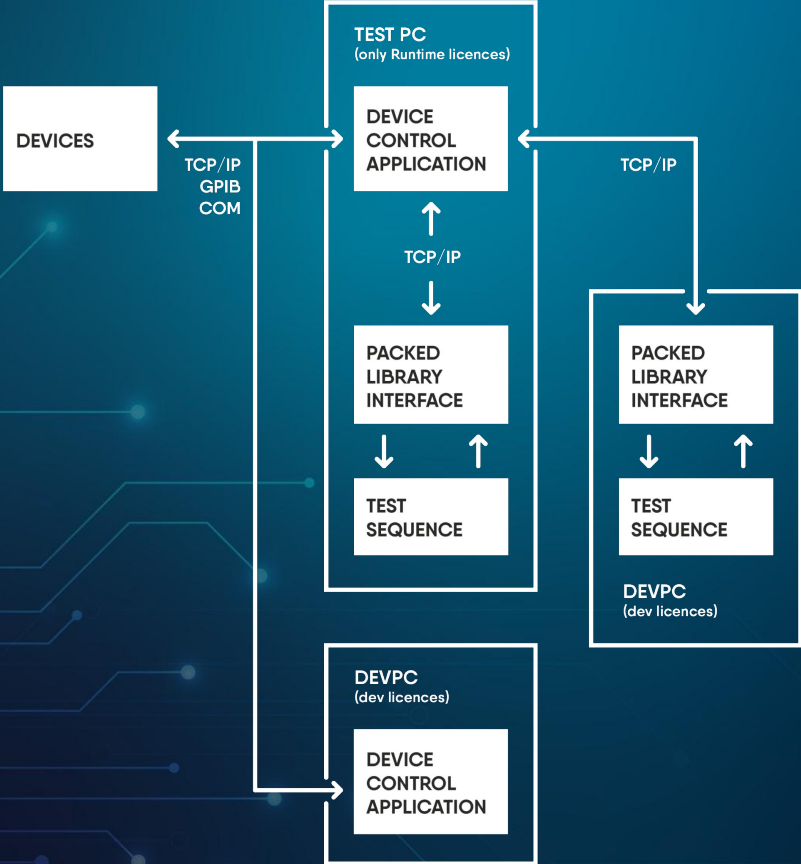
TEST PC
(only Runtime licences)

DEVICES

TCP/IP
GPIB
COM

DEVICE CONTROL APPLICATION

TCP/IP

TCP/IP

PACKED LIBRARY INTERFACE

TEST SEQUENCE

PACKED LIBRARY INTERFACE

TEST SEQUENCE

DEVPC
(dev licences)

DEVPC
(dev licences)

DEVICE CONTROL APPLICATION